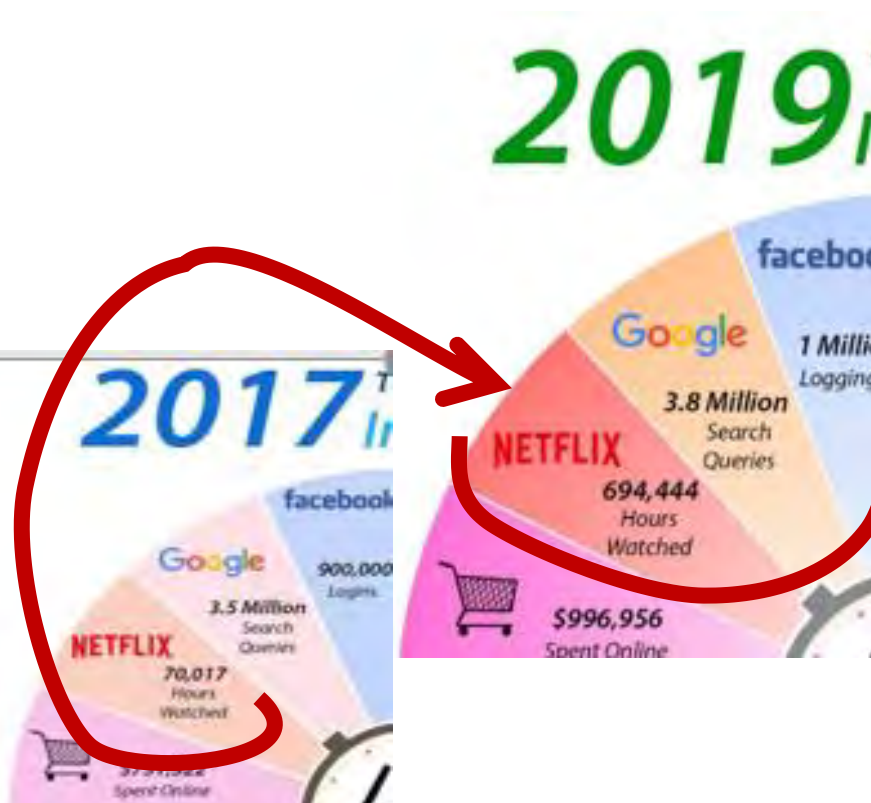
2019

facebo

Google

1 Milli

Logging

3.8 Million Search Queries

NETFLIX

694,444 Hours Watched

$996,956 Spent Online

2017 T In

facebook

Google

900,000 Logins

3.5 Million Search Queries

NETFLIX

70,017 Hours Watched

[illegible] Spent Online